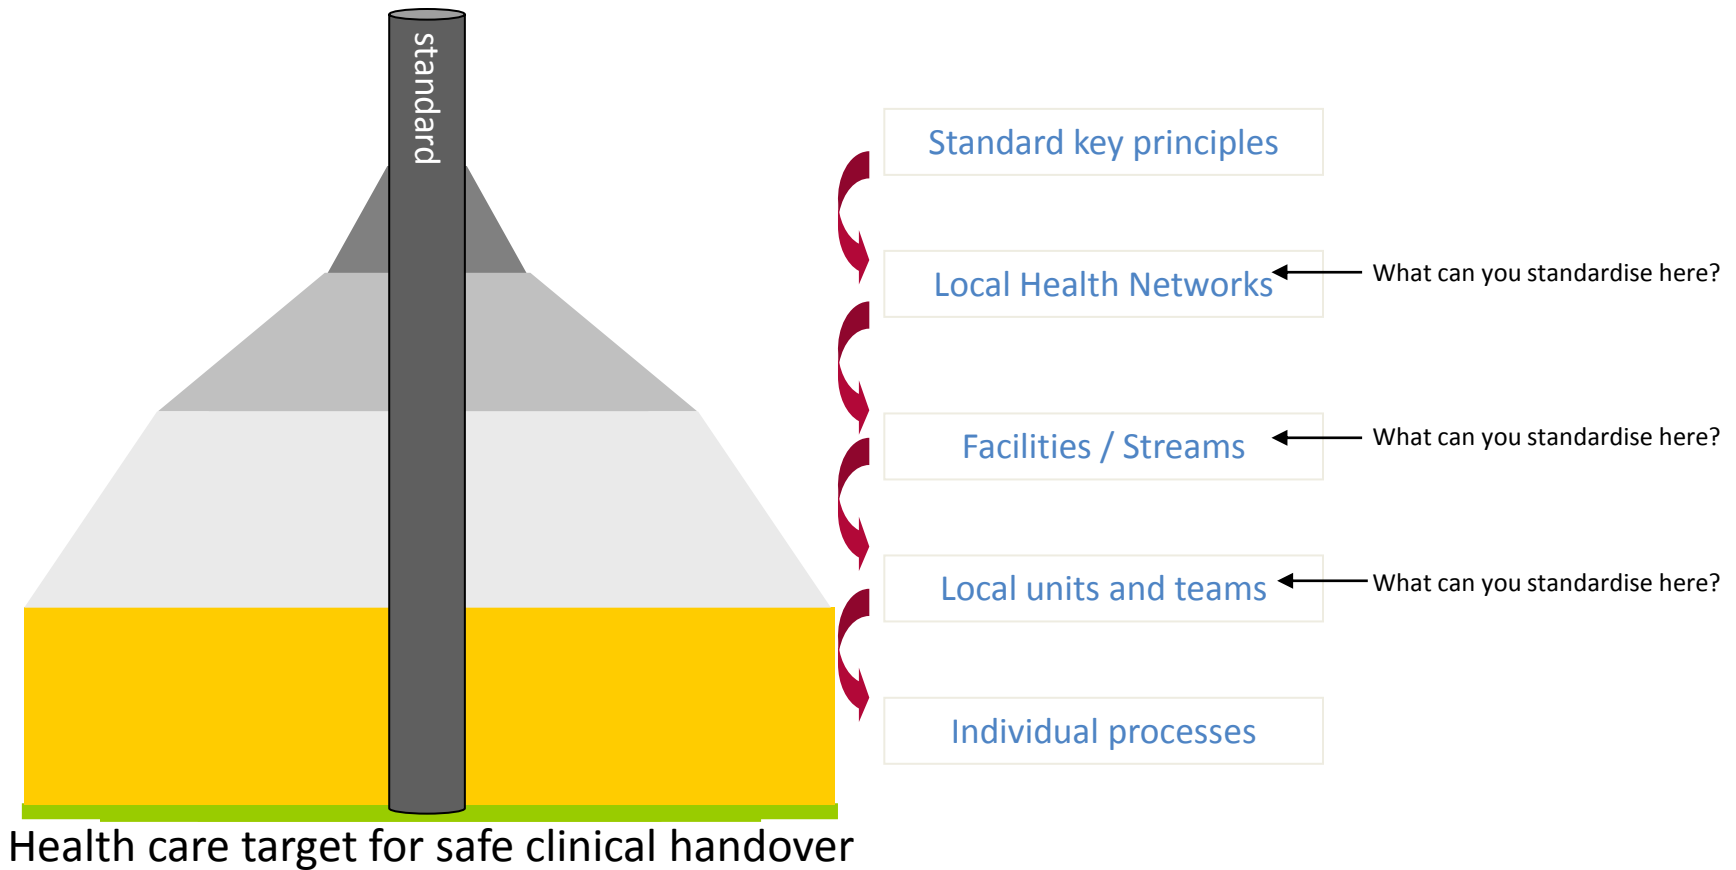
standard

Standard key principles

Local Health Networks

What can you standardise here?

Facilities / Streams

What can you standardise here?

Local units and teams

What can you standardise here?

Individual processes

Health care target for safe clinical handover